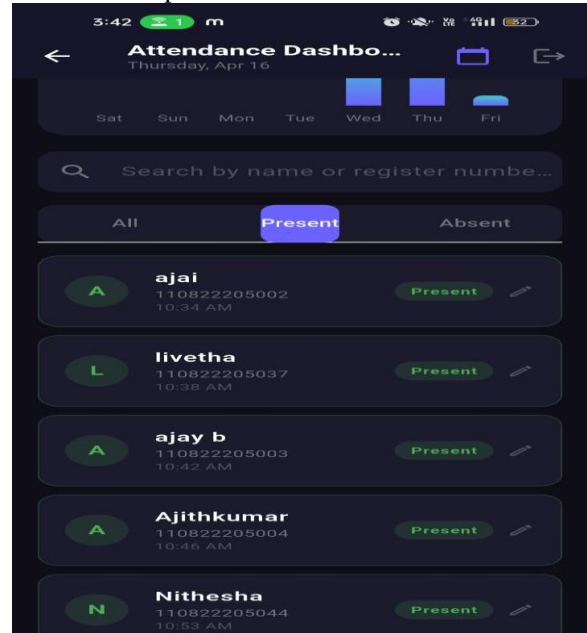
3:42 1 m

Attendance Dashbo...
Thursday, Apr 16

Sat Sun Mon Tue Wed Thu Fri

Search by name or register numbe...

All Present Absent

A
ajai
110822205002
10:34 AM
Present

L
livetha
110822205037
10:38 AM
Present

A
ajay b
110822205003
10:42 AM
Present

A
Ajithkumar
110822205004
10:46 AM
Present

N
Nithesha
110822205044
10:53 AM
Present